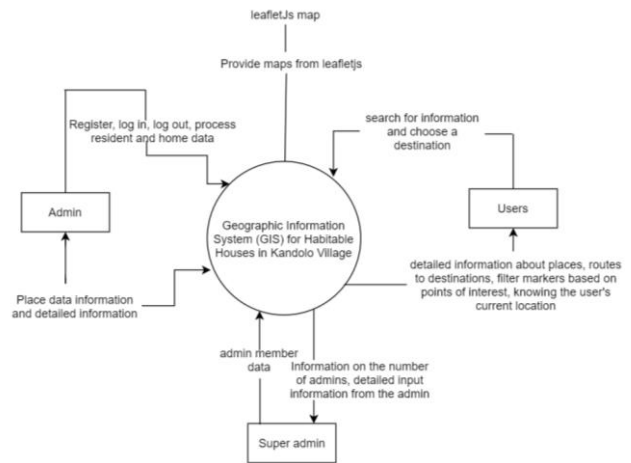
leafletJs map

Provide maps from leafletjs

Register, log in, log out, process resident and home data

search for information and choose a destination

Admin

Users

Geographic Information System (GIS) for Habitable Houses in Kandolo Village

detailed information about places, routes to destinations, filter markers based on points of interest, knowing the user's current location

Place data information and detailed information

admin member data

Information on the number of admins, detailed input information from the admin

Super admin